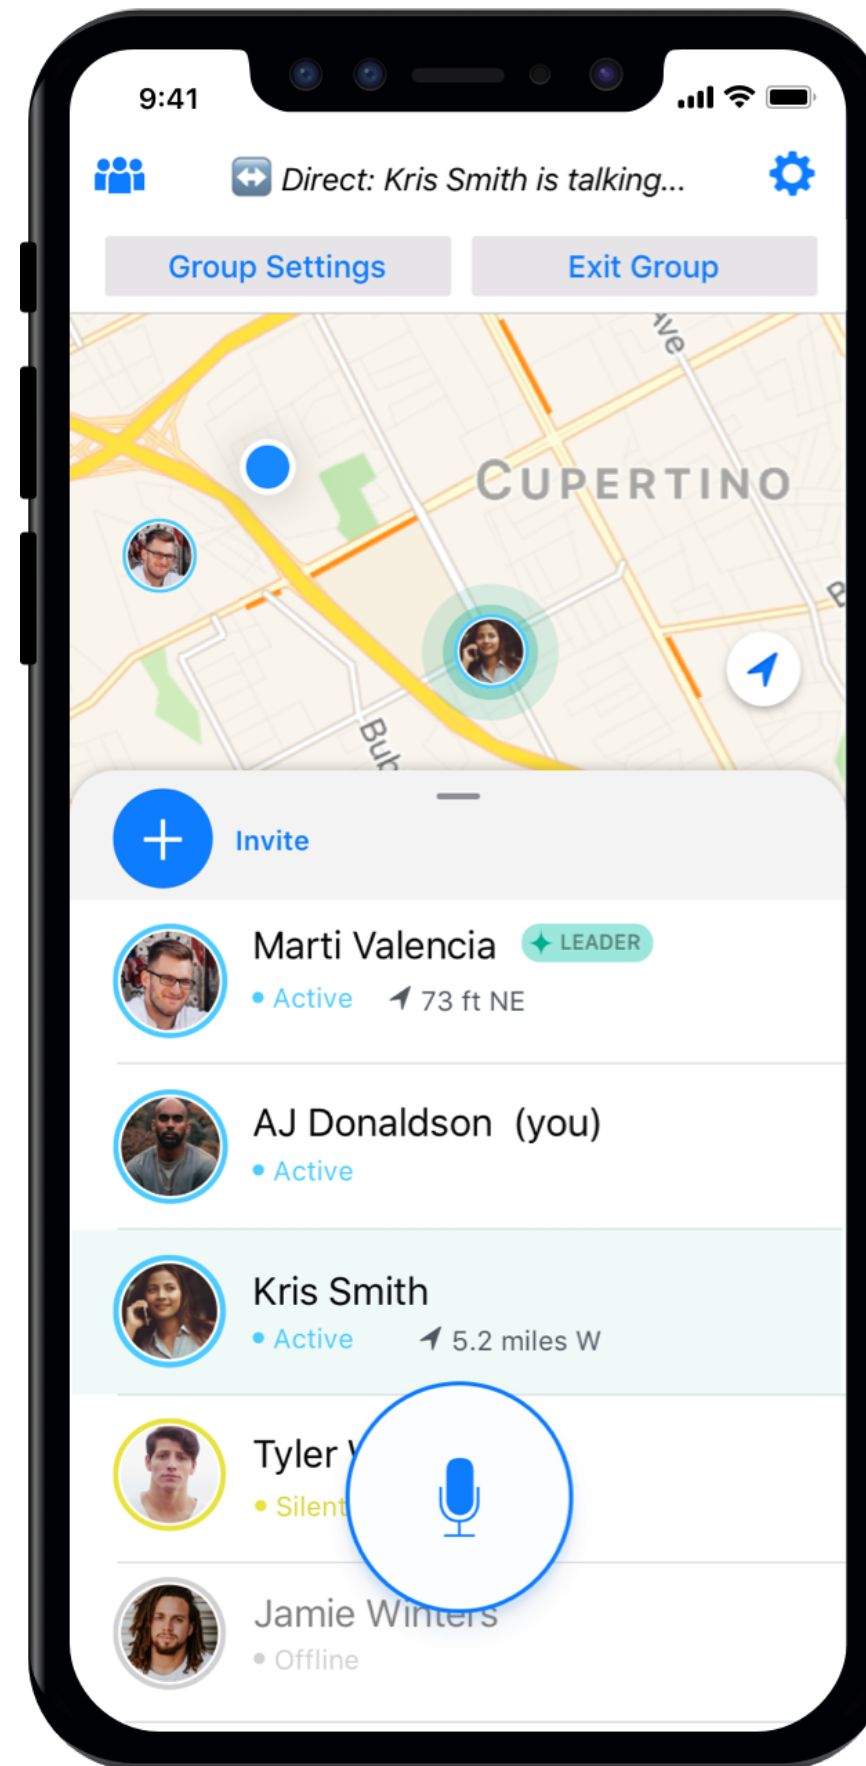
9:41

Direct: Kris Smith is talking...

Group Settings

Exit Group

Ave

CUPERTINO

Bub

Invite

Marti Valencia LEADER

Active 73 ft NE

AJ Donaldson (you)

Active

Kris Smith

Active 5.2 miles W

Tyler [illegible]

Silent

Jamie Winters

Offline